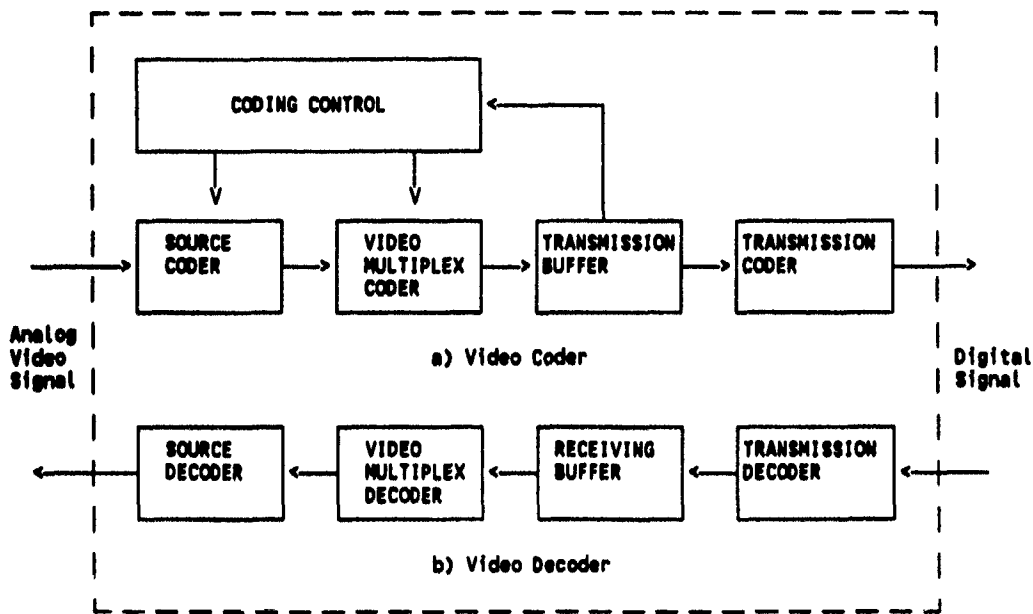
CODING CONTROL

SOURCE CODER

VIDEO MULTIPLEX CODER

TRANSMISSION BUFFER

TRANSMISSION CODER

Analog Video Signal

a) Video Coder

Digital Signal

SOURCE DECODER

VIDEO MULTIPLEX DECODER

RECEIVING BUFFER

TRANSMISSION DECODER

b) Video Decoder